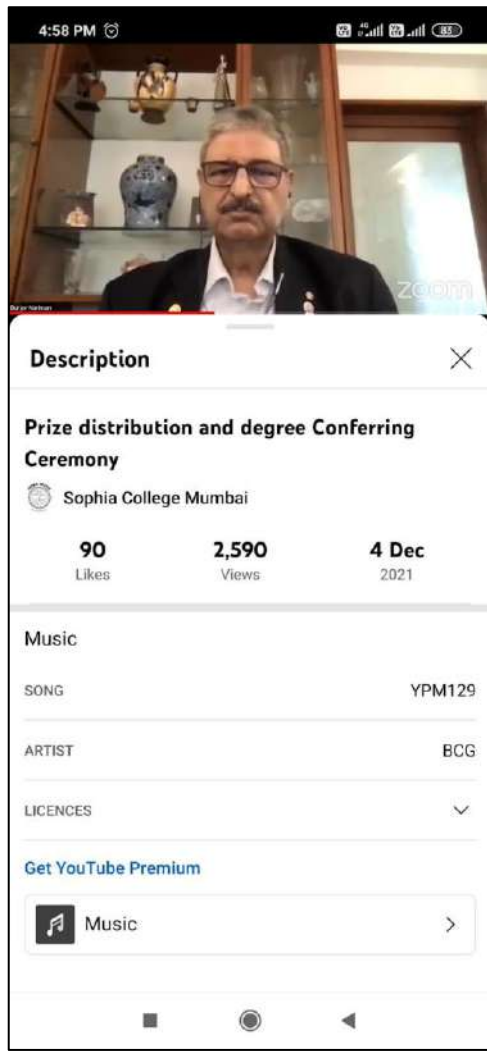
4:58 PM

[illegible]

zoom

Description

Prize distribution and degree Conferring Ceremony

Sophia College Mumbai

90
Likes

2,590
Views

4 Dec
2021

Music

SONG YPM129

ARTIST BCG

LICENCES

Get YouTube Premium

Music